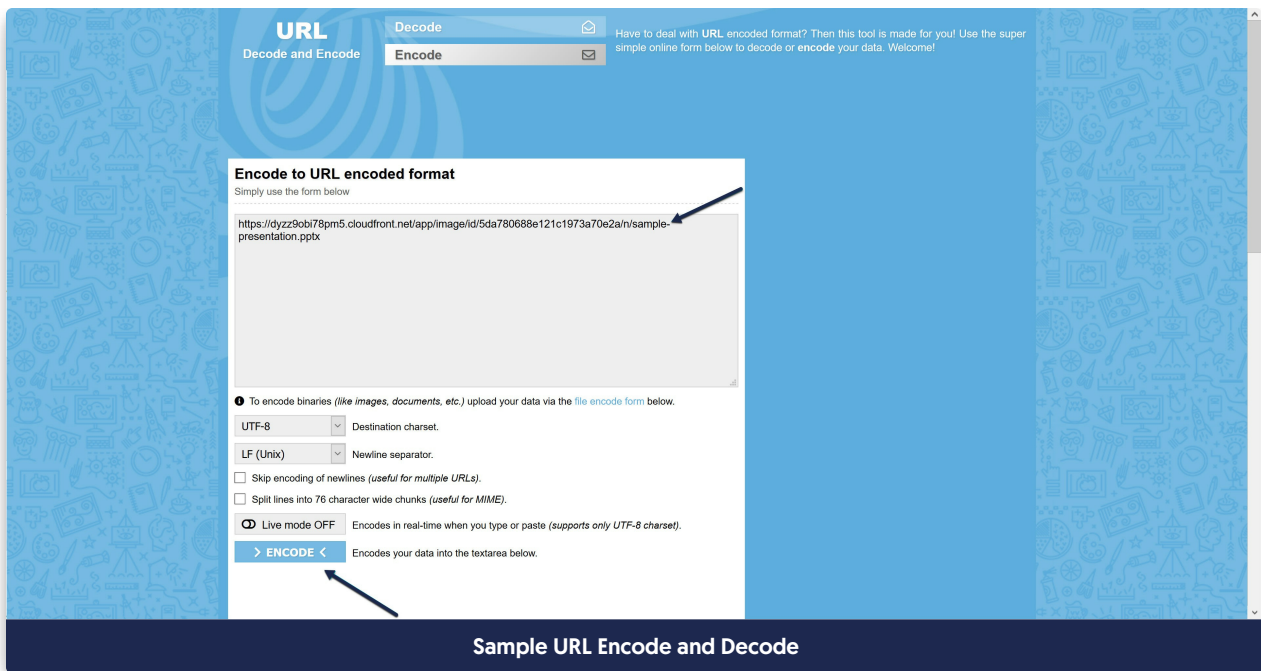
URL
Decode and Encode

Decode
Encode

Have to deal with **URL** encoded format? Then this tool is made for you! Use the super simple online form below to decode or **encode** your data. Welcome!

**Encode to URL encoded format**
Simply use the form below

https://dyzz9obi78pm5.cloudfront.net/app/image/id/5da780688e121c1973a70e2a/n/sample-presentation.pptx

To encode binaries *(like images, documents, etc.)* upload your data via the file encode form below.

UTF-8 Destination charset.

LF (Unix) Newline separator.

Skip encoding of newlines *(useful for multiple URLs)*.

Split lines into 76 character wide chunks *(useful for MIME)*.

Live mode OFF Encodes in real-time when you type or paste *(supports only UTF-8 charset)*.

> ENCODE < Encodes your data into the textarea below.

Sample URL Encode and Decode